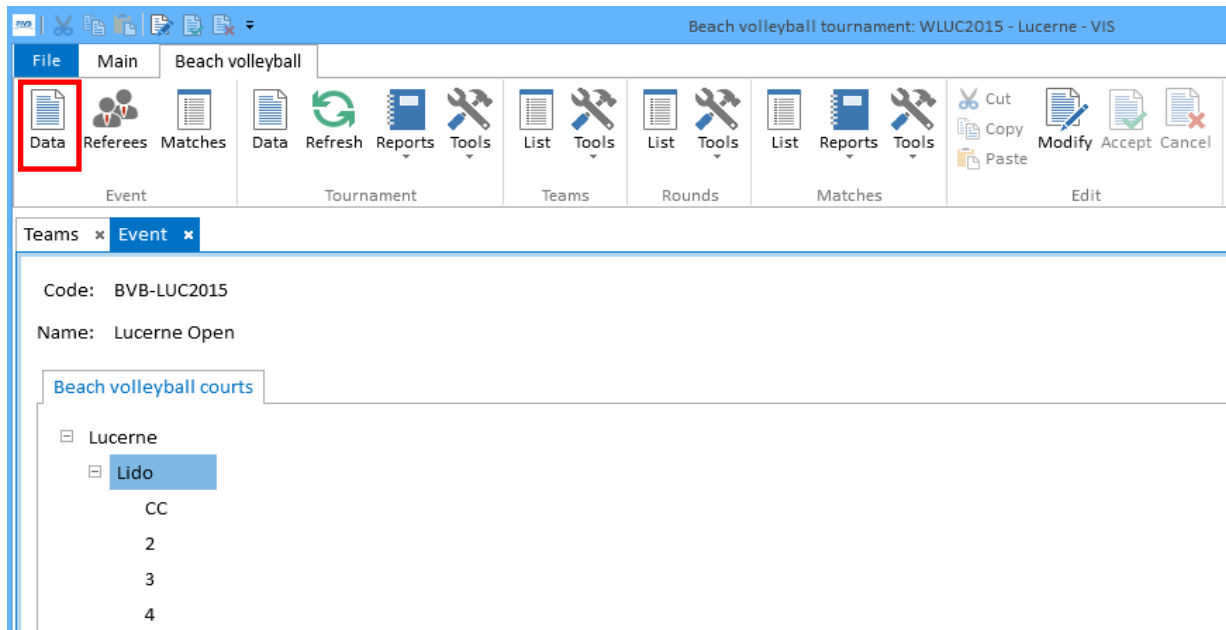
Beach volleyball tournament: WLUC2015 - Lucerne - VIS

File Main Beach volleyball

Data Referees Matches
Event

Data Refresh Reports Tools
Tournament

List Tools
Teams

List Tools
Rounds

List Reports Tools
Matches

Cut Copy Paste Modify Accept Cancel
Edit

Teams × Event ×

Code: BVB-LUC2015

Name: Lucerne Open

Beach volleyball courts

Lucerne
Lido
CC
2
3
4